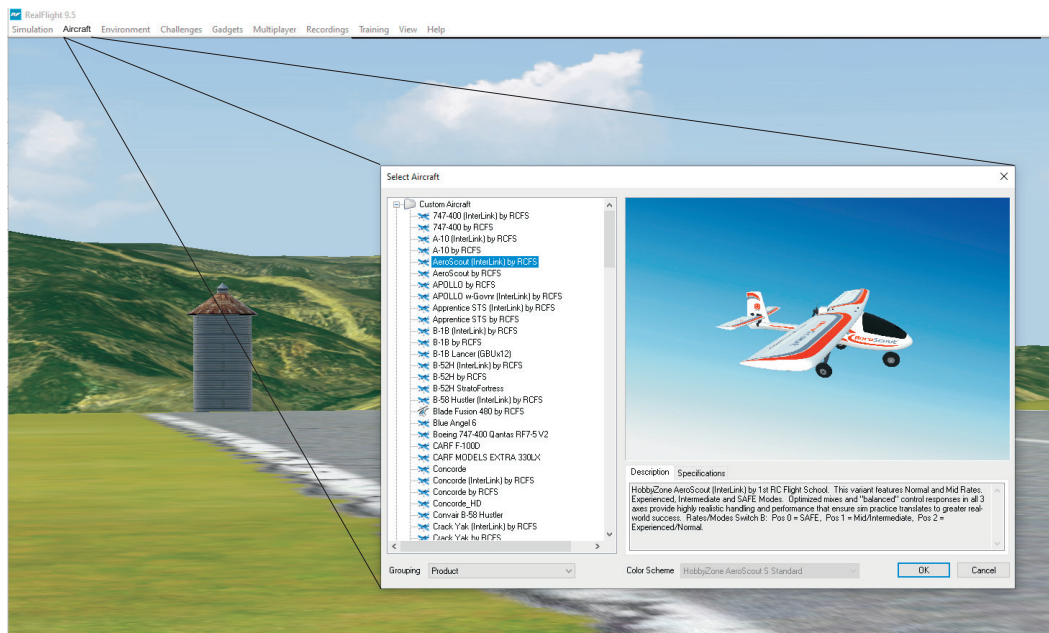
RealFlight 9.5
Simulation Aircraft Environment Challenges Gadgets Multiplayer Recordings Training View Help

Select Aircraft

Custom Aircraft
747-400 (InterLink) by RCFS
747-400 by RCFS
A-10 (InterLink) by RCFS
A-10 by RCFS
AeroScout (InterLink) by RCFS
AeroScout by RCFS
APOLLO by RCFS
APOLLO w-Govnr (InterLink) by RCFS
Apprentice STS (InterLink) by RCFS
Apprentice STS by RCFS
B-1B (InterLink) by RCFS
B-1B by RCFS
B-1B Lancer (GBUx12)
B-52H (InterLink) by RCFS
B-52H by RCFS
B-52H StratoFortress
B-58 Hustler (InterLink) by RCFS
Blade Fusion 480 by RCFS
Blue Angel 6
Boeing 747-400 Qantas RF7-5 V2
CARF F-100D
CARF MODELS EXTRA 330LX
Concorde
Concorde (InterLink) by RCFS
Concorde by RCFS
Concorde_HD
Convair B-58 Hustler
Crack Yak (InterLink) by RCFS
Crack Yak by RCFS

AeroScout

Description Specifications

HobbyZone AeroScout (InterLink) by 1st RC Flight School. This variant features Normal and Mid Rates. Experienced, Intermediate and SAFE Modes. Optimized mixes and "balanced" control responses in all 3 axes provide highly realistic handling and performance that ensure sim practice translates to greater real-world success. Rates/Modes Switch B: Pos 0 = SAFE, Pos 1 = Mid/Intermediate, Pos 2 = Experienced/Normal.

Grouping Product
Color Scheme HobbyZone AeroScout S Standard
OK Cancel